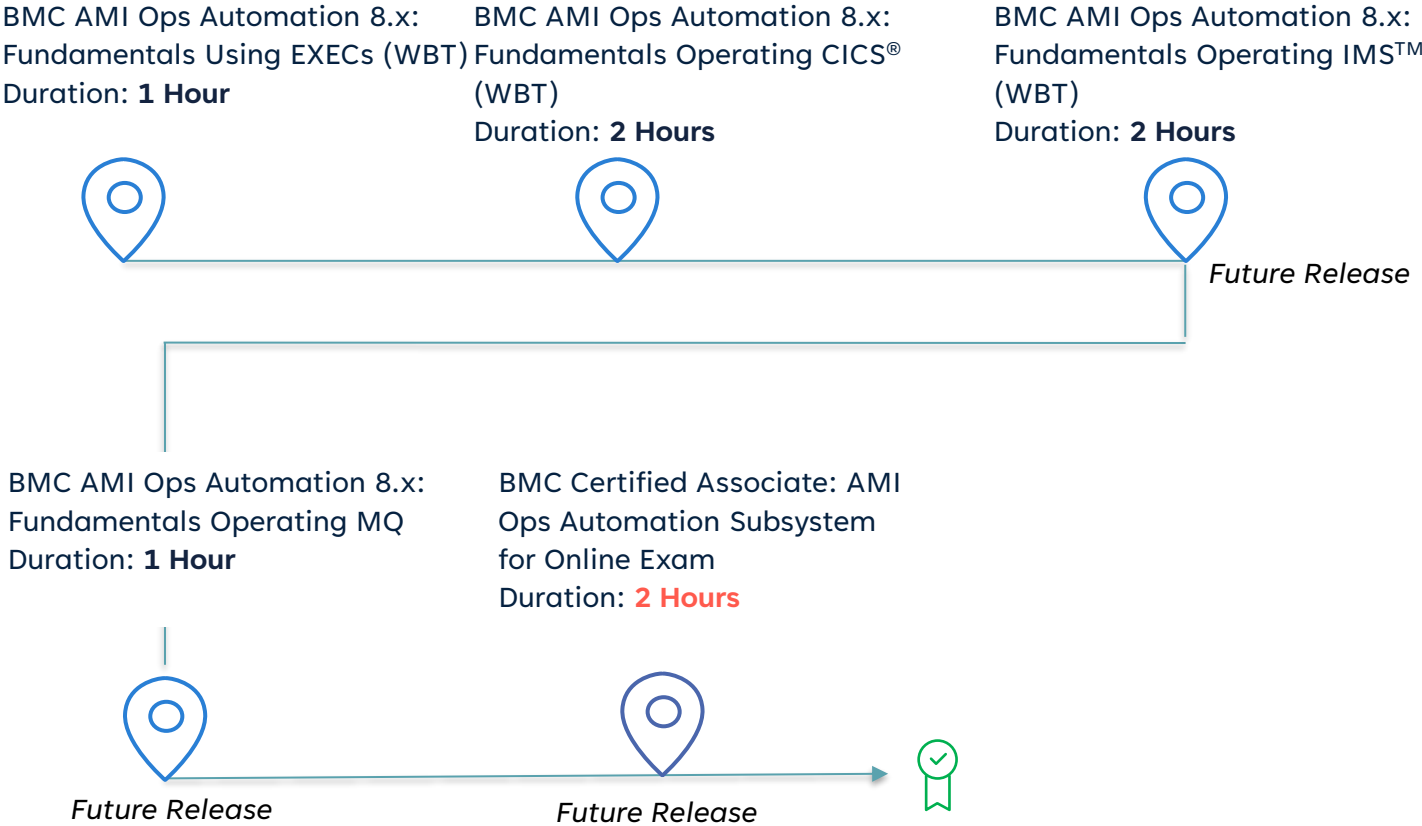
BMC AMI Ops Automation 8.x: Fundamentals Using EXECs (WBT)
Duration: **1 Hour**

BMC AMI Ops Automation 8.x: Fundamentals Operating CICS® (WBT)
Duration: **2 Hours**

BMC AMI Ops Automation 8.x: Fundamentals Operating IMS™ (WBT)
Duration: **2 Hours**

*Future Release*

BMC AMI Ops Automation 8.x: Fundamentals Operating MQ
Duration: **1 Hour**

BMC Certified Associate: AMI Ops Automation Subsystem for Online Exam
Duration: **2 Hours**

*Future Release*

*Future Release*